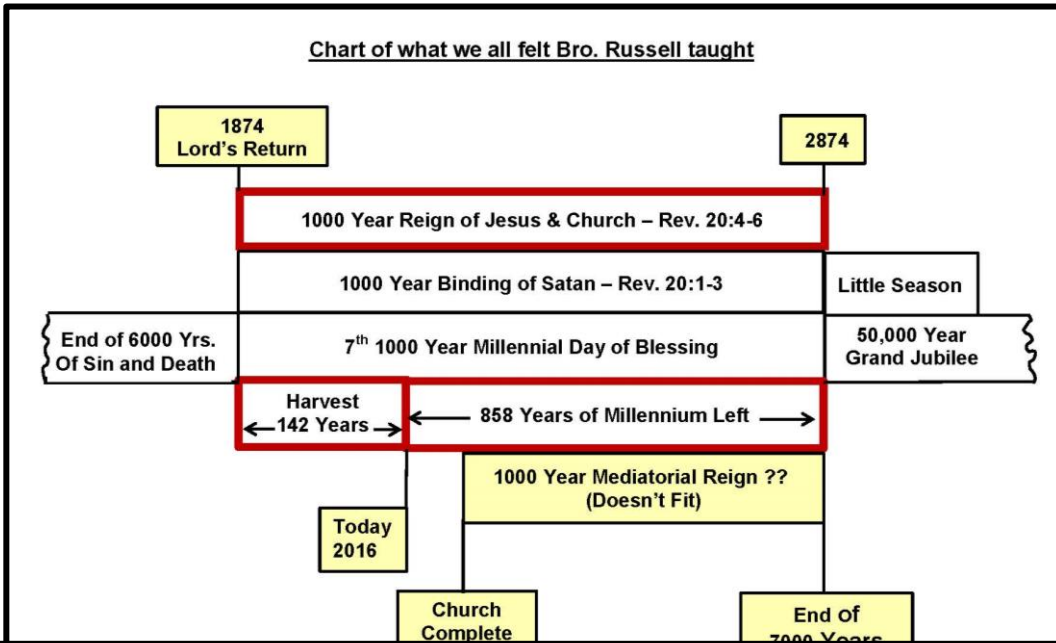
Chart of what we all felt Bro. Russell taught

1874
Lord's Return

2874

1000 Year Reign of Jesus & Church – Rev. 20:4-6

1000 Year Binding of Satan – Rev. 20:1-3

Little Season

End of 6000 Yrs.
Of Sin and Death

7$^{th}$ 1000 Year Millennial Day of Blessing

50,000 Year
Grand Jubilee

Harvest
←142 Years→

← 858 Years of Millennium Left →

1000 Year Mediatorial Reign ??
(Doesn't Fit)

Today
2016

Church
Complete

End Of
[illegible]